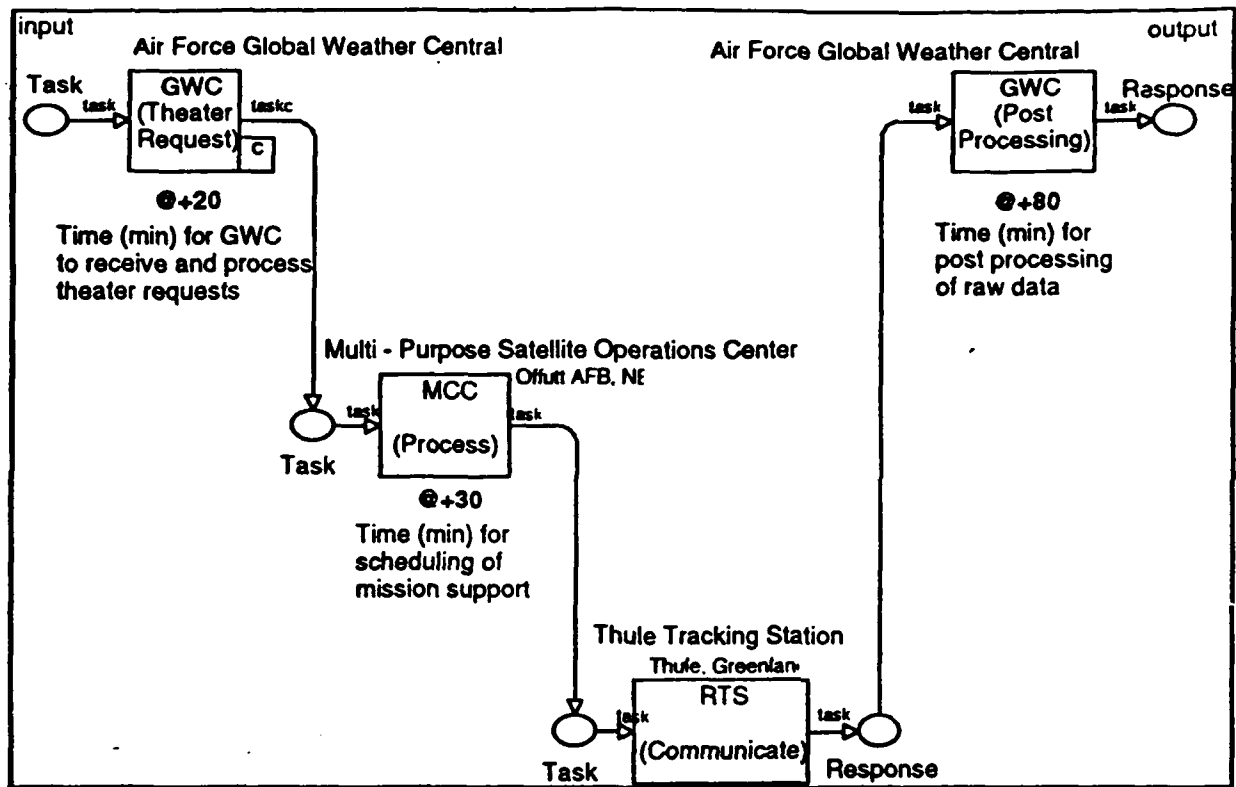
input

Air Force Global Weather Central

Task

task

GWC (Theater Request)

C

taskc

@+20

Time (min) for GWC to receive and process theater requests

Air Force Global Weather Central

output

task

GWC (Post Processing)

task

Rasponse

@+80

Time (min) for post processing of raw data

Multi - Purpose Satellite Operations Center

Offutt AFB, NE

task

MCC

(Process)

task

Task

@+30

Time (min) for scheduling of mission support

Thule Tracking Station

Thule, Greenlan

task

RTS

(Communicate)

task

Task

Response